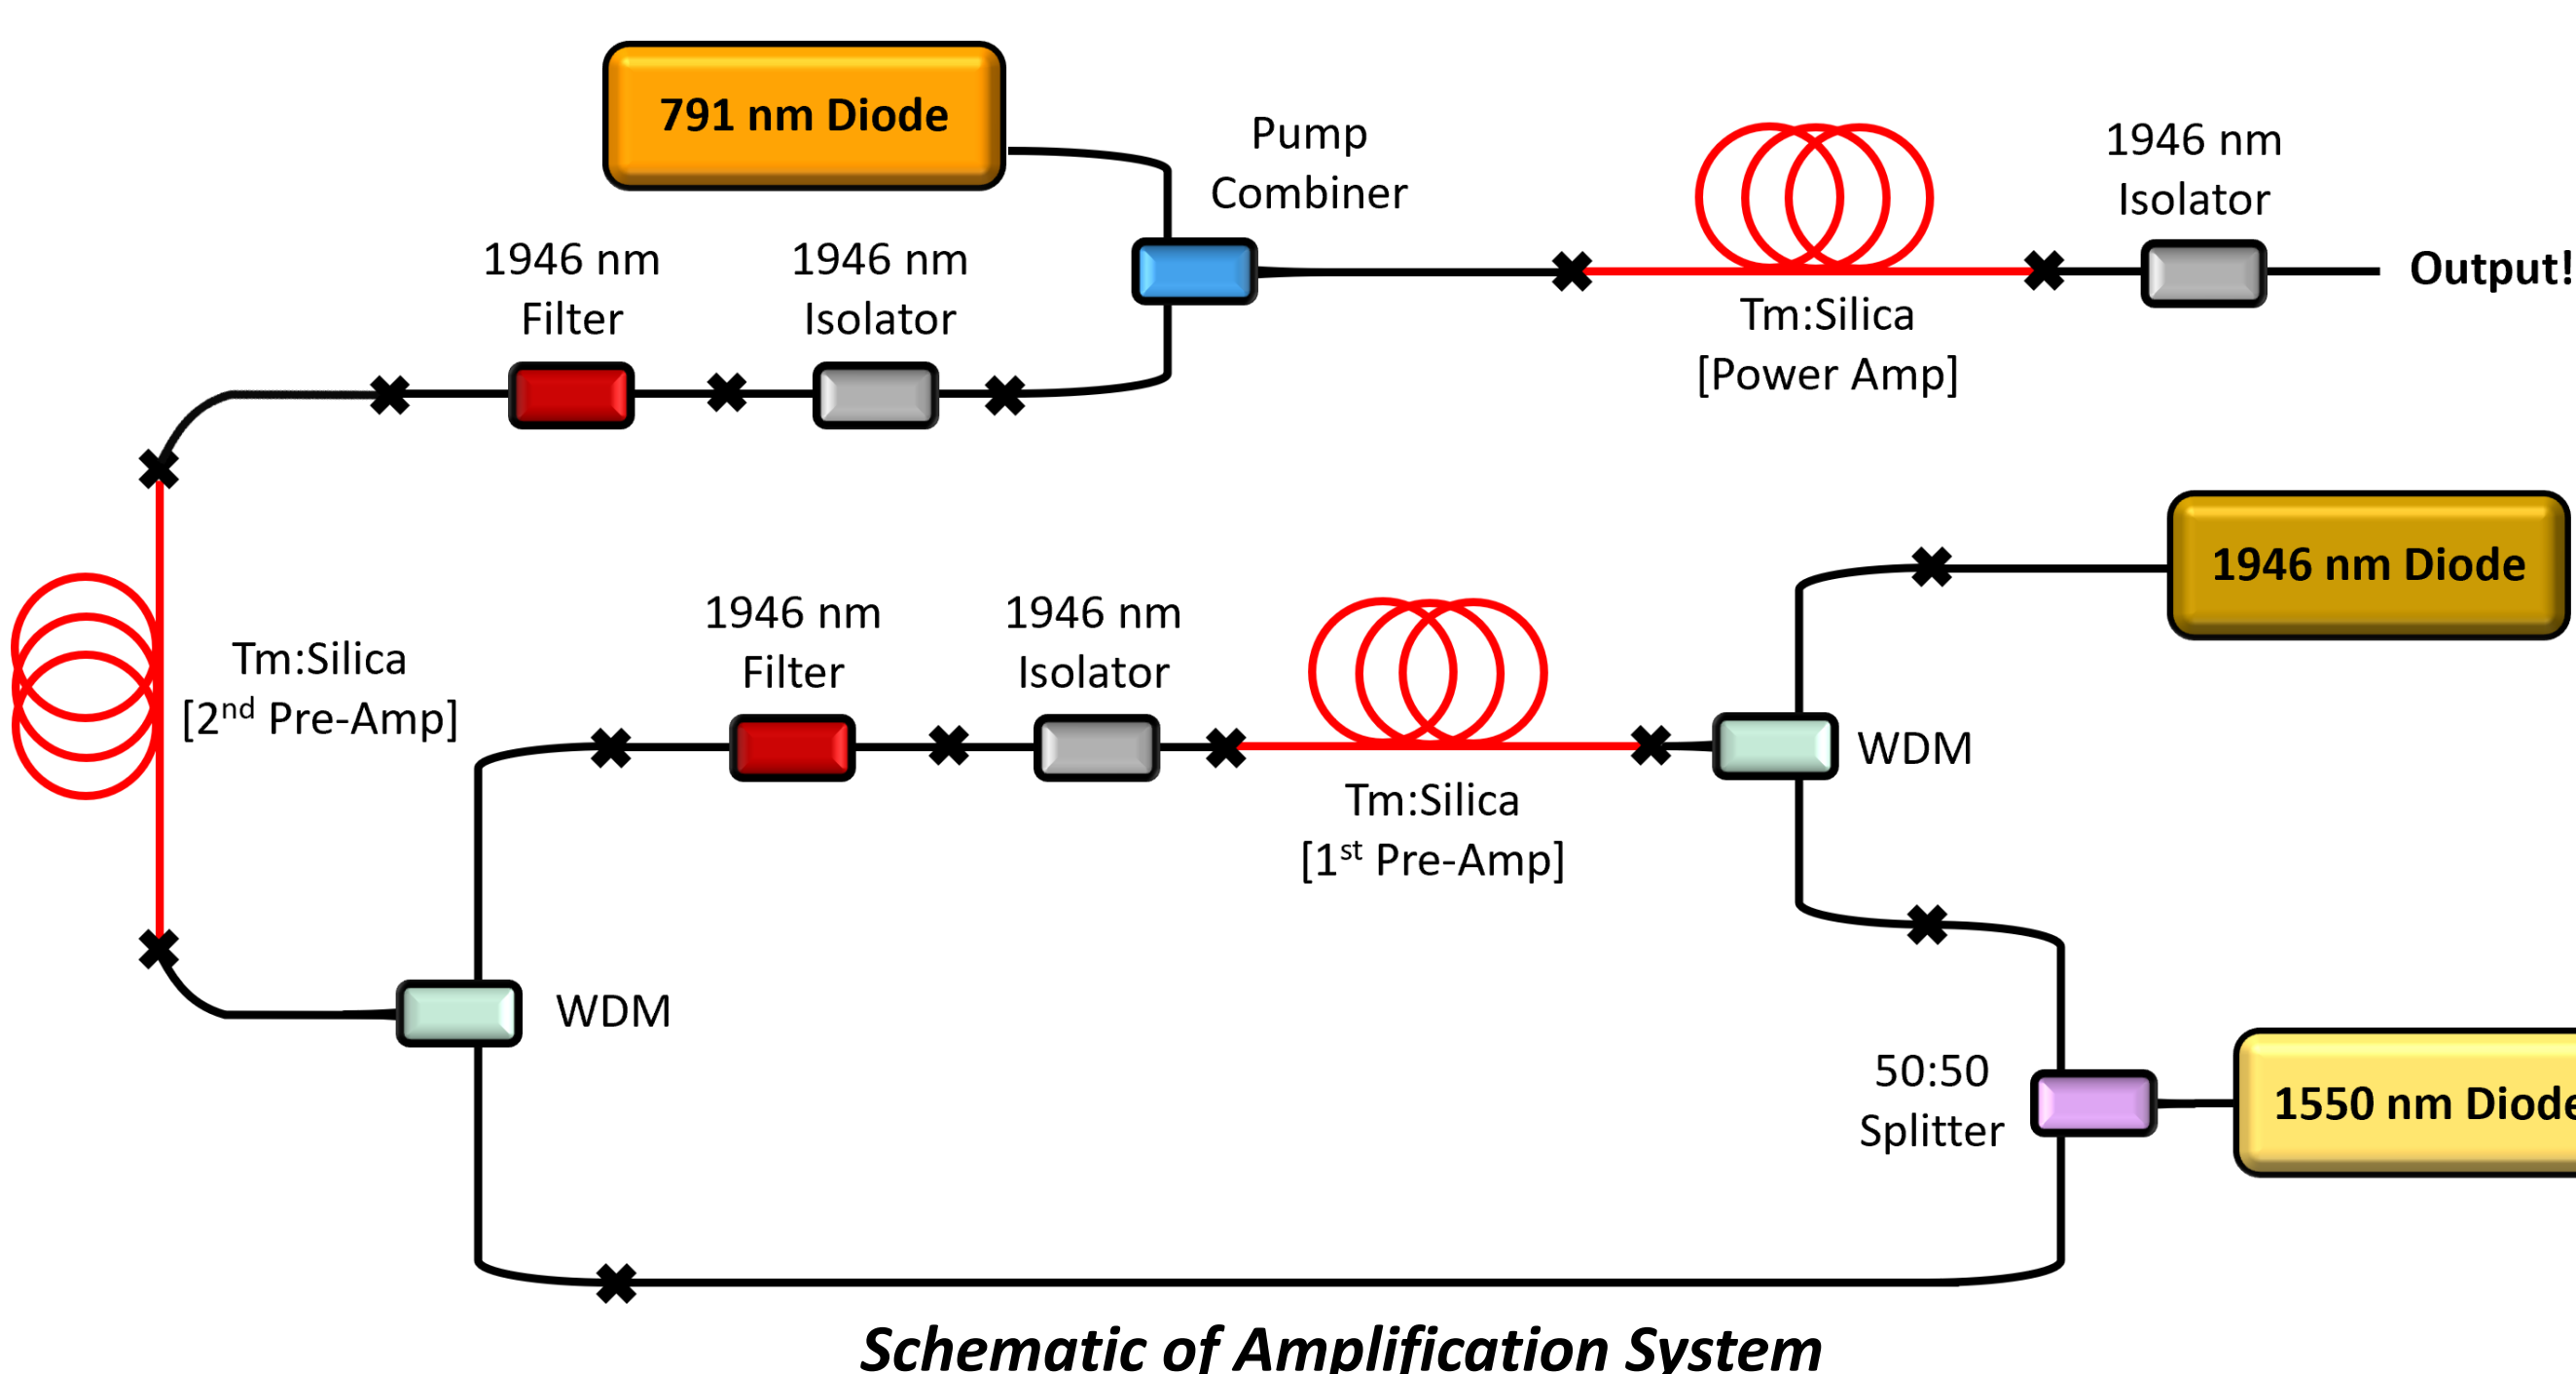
791 nm Diode

Pump Combiner

1946 nm Isolator

1946 nm Filter

1946 nm Isolator

Output!

Tm:Silica [Power Amp]

1946 nm Diode

Tm:Silica [$2^{nd}$ Pre-Amp]

1946 nm Filter

1946 nm Isolator

WDM

Tm:Silica [$1^{st}$ Pre-Amp]

WDM

50:50 Splitter

1550 nm Diod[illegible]

Schematic of Amplification System